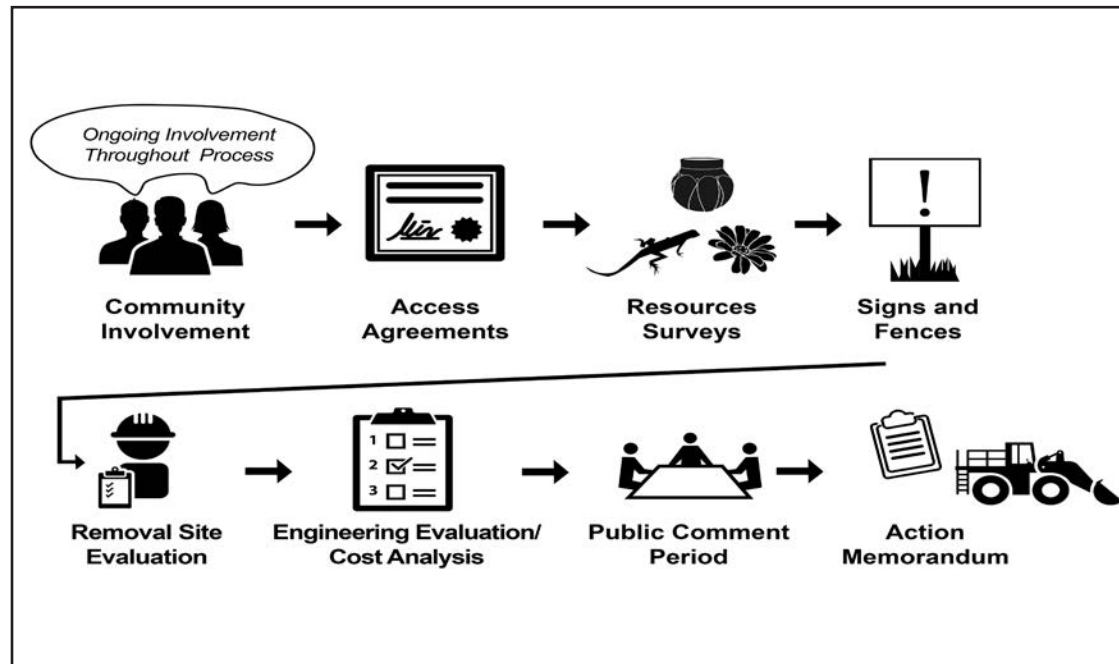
Ongoing Involvement Throughout Process

Community Involvement

Access Agreements

Resources Surveys

Signs and Fences

1
2
3

Removal Site Evaluation

Engineering Evaluation/ Cost Analysis

Public Comment Period

Action Memorandum